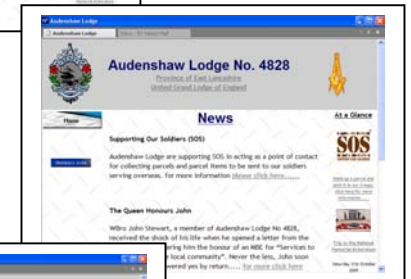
Audenshaw Lodge

Audenshaw Lodge

Audenshaw Lodge No. 4828

Province of East Lancashire

United Grand Lodge of England

Home

News

At a Glance

Supporting Our Soldiers (SOS)

Audenshaw Lodge are supporting SOS in acting as a point of contact for collecting parcels and packed items to be sent to our soldiers serving overseas. For more information please click here......

SOS

The Queen Honours John

WBro John Stewart, a member of Audenshaw Lodge No 4828, received the shock of his life when he opened a letter from the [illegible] him the honour of an MBE for "Services to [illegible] local community". Never the less, John soon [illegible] by return..... For more click here